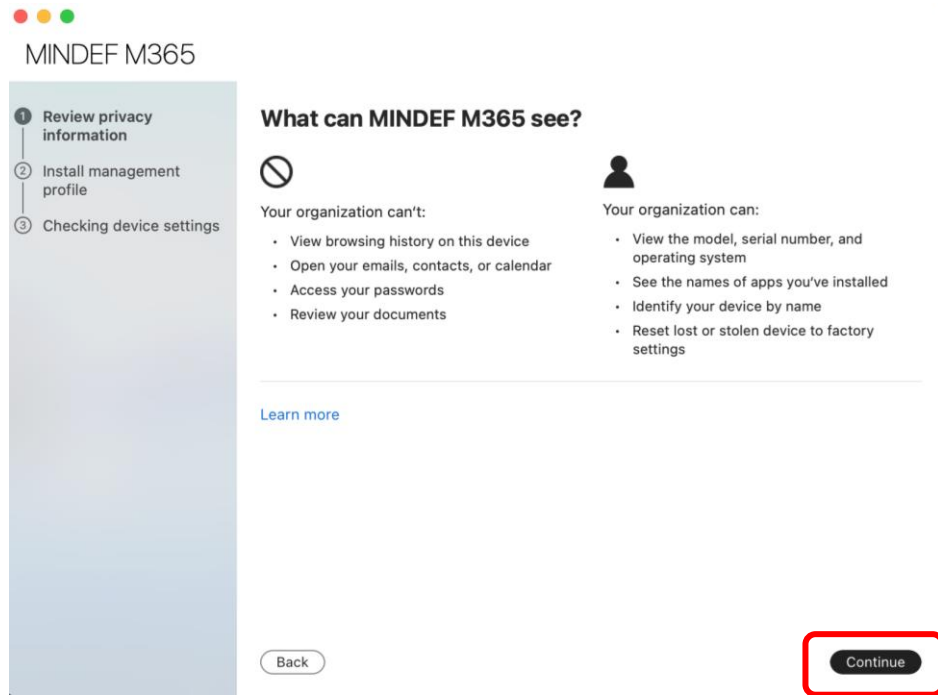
MINDEF M365

1 Review privacy information
2 Install management profile
3 Checking device settings

What can MINDEF M365 see?

Your organization can't:

- View browsing history on this device
- Open your emails, contacts, or calendar
- Access your passwords
- Review your documents

Your organization can:

- View the model, serial number, and operating system
- See the names of apps you've installed
- Identify your device by name
- Reset lost or stolen device to factory settings

Learn more

Back

Continue